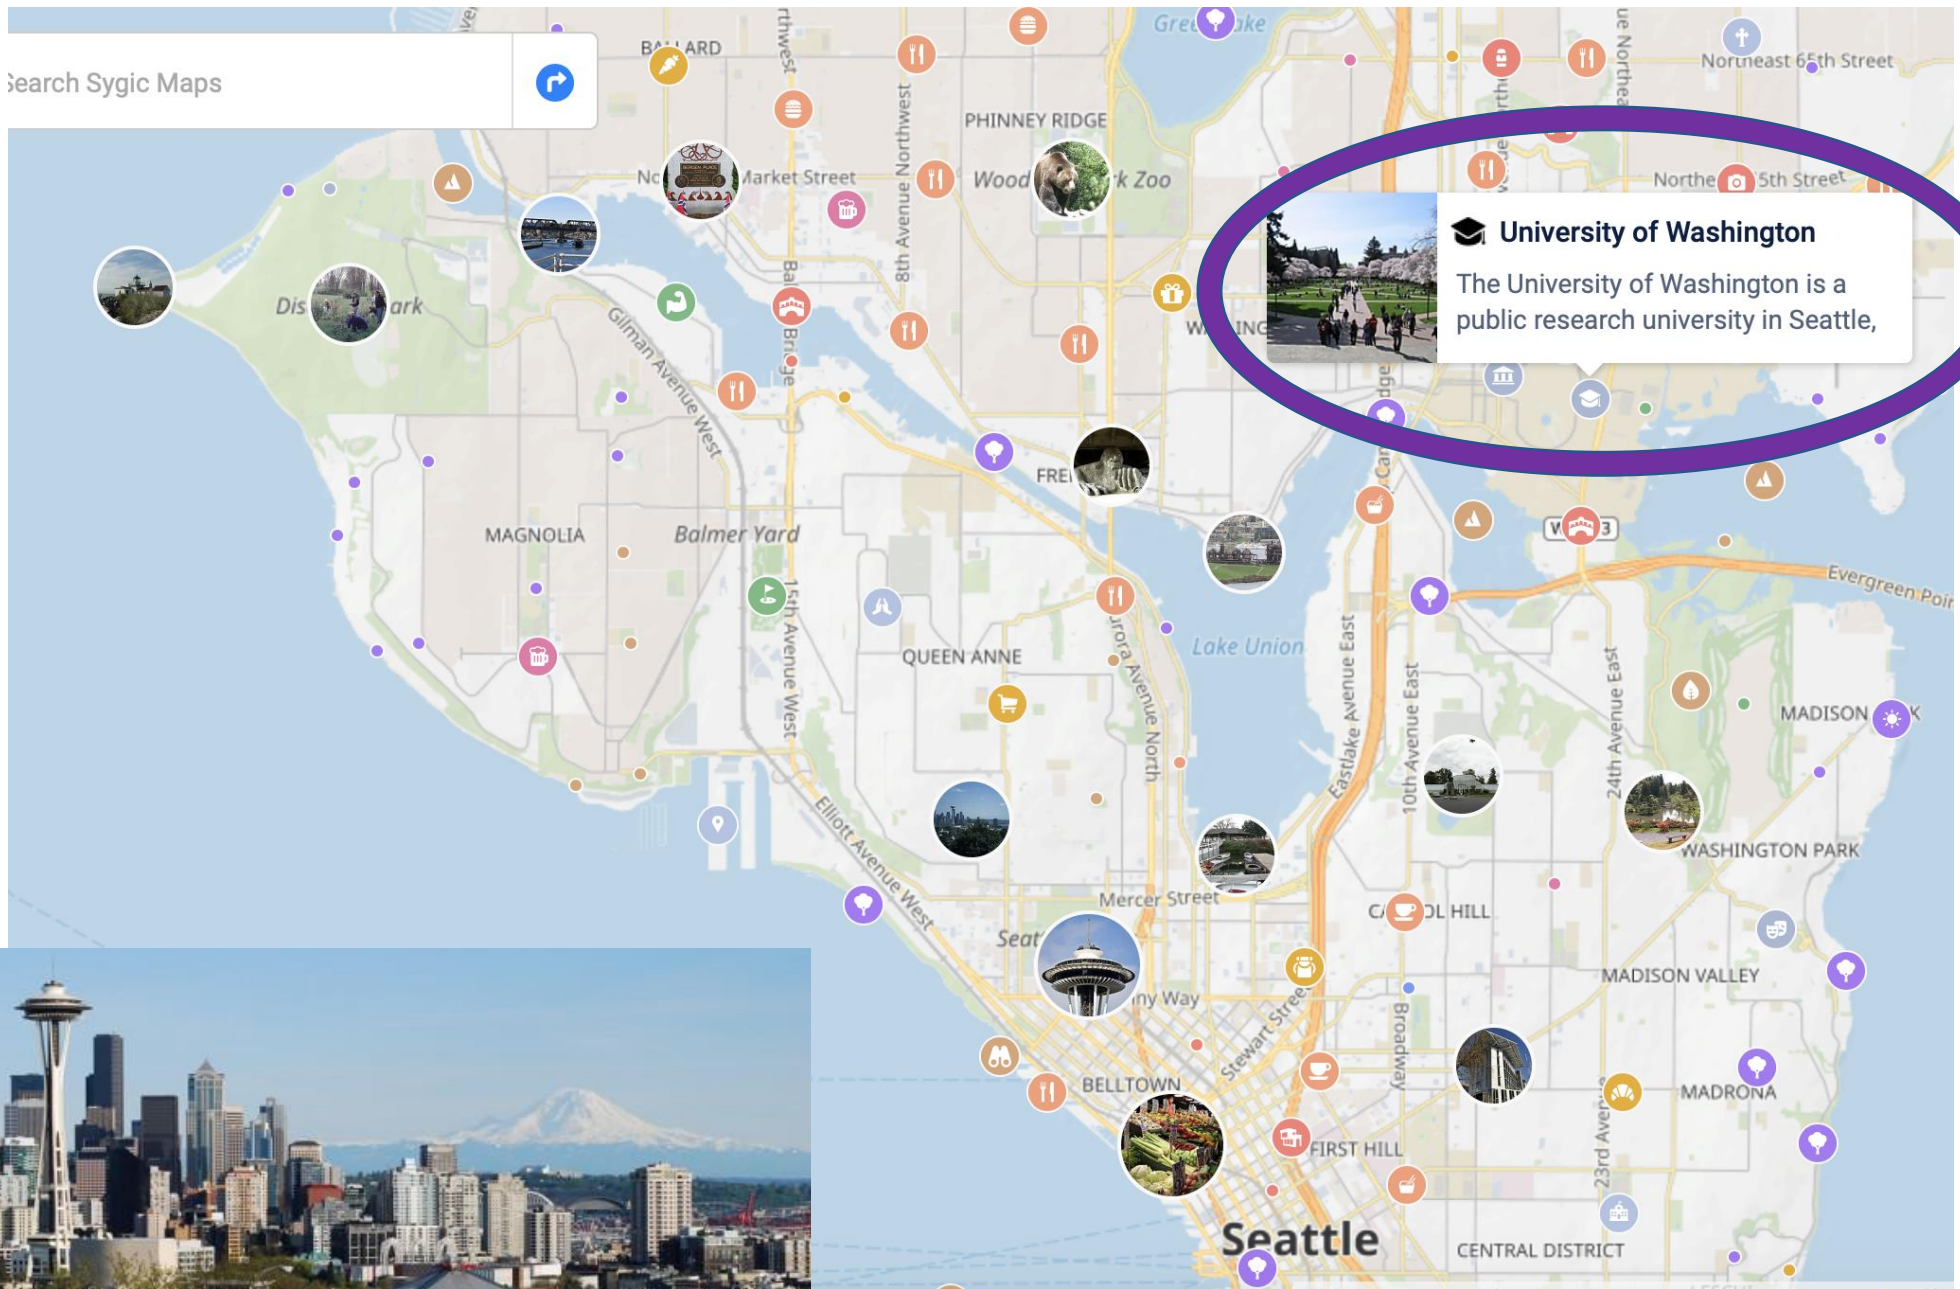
Search Sygic Maps

University of Washington
The University of Washington is a public research university in Seattle,

BALLARD
PHINNEY RIDGE
Market Street
Wood k Zoo
Northeast 65th Street
Northe 5th Street
Dis ark
Gilman Avenue West
8th Avenue Northwest
MAGNOLIA
Balmer Yard
15th Avenue West
QUEEN ANNE
Lake Union
Aurora Avenue North
Eastlake Avenue East
10th Avenue East
24th Avenue East
Evergreen Poir
MADISON
WASHINGTON PARK
Elliott Avenue West
Mercer Street
CA OL HILL
MADISON VALLEY
Seat
ny Way
Stewart Street
Broadway
BELLTOWN
MADRONA
FIRST HILL
23rd Avenue
Seattle
CENTRAL DISTRICT
FRE
W ING